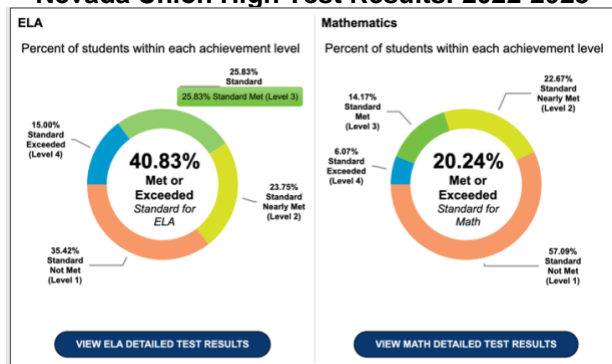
Nevada Union High Test Results: 2022-2023

ELA

Percent of students within each achievement level

25.83% Standard

25.83% Standard Met (Level 3)

15.00% Standard Exceeded (Level 4)

40.83% Met or Exceeded Standard for ELA

23.75% Standard Nearly Met (Level 2)

35.42% Standard Not Met (Level 1)

VIEW ELA DETAILED TEST RESULTS

Mathematics

Percent of students within each achievement level

14.17% Standard Met (Level 3)

22.67% Standard Nearly Met (Level 2)

6.07% Standard Exceeded (Level 4)

20.24% Met or Exceeded Standard for Math

57.09% Standard Not Met (Level 1)

VIEW MATH DETAILED TEST RESULTS